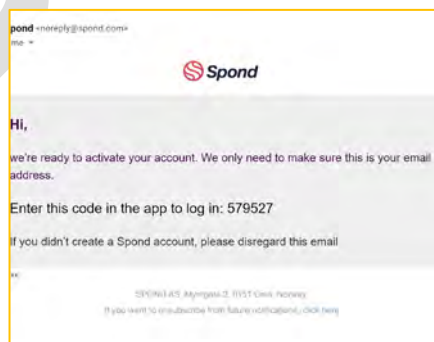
spond <noreply@spond.com>
me

Spond

Hi,

we're ready to activate your account. We only need to make sure this is your email address.

Enter this code in the app to log in: 579527

If you didn't create a Spond account, please disregard this email

SPOND AS, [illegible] 2, 0151 Oslo, Norway

If you want to unsubscribe from future notifications, click here